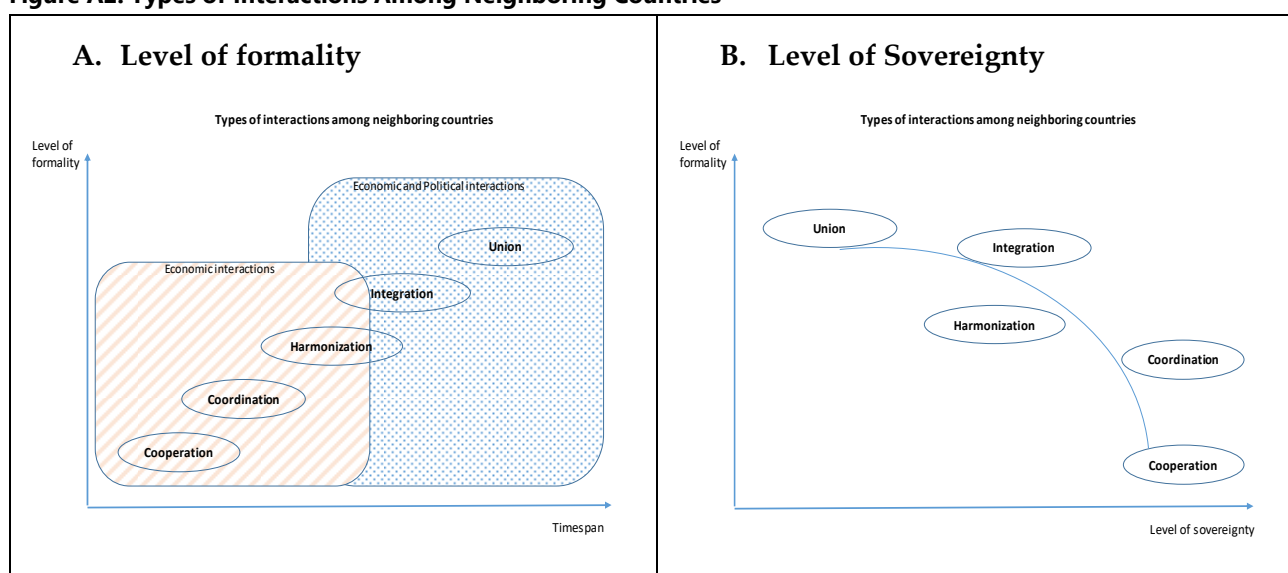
Figure A2. Types of Interactions Among Neighboring Countries

A. Level of formality

Types of interactions among neighboring countries

Level of formality

Economic and Political interactions

Union

Economic interactions

Integration

Harmonization

Coordination

Cooperation

Timespan

B. Level of Sovereignty

Types of interactions among neighboring countries

Level of formality

Union

Integration

Harmonization

Coordination

Cooperation

Level of sovereignty